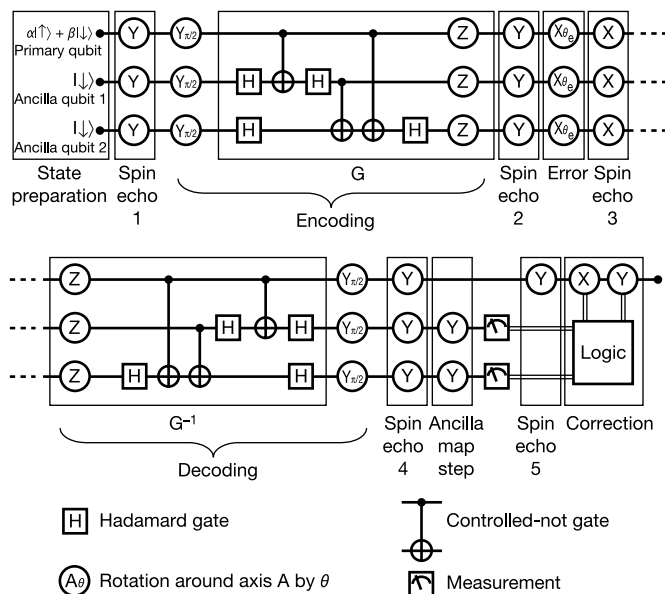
$\alpha|\uparrow\rangle + \beta|\downarrow\rangle$
Primary qubit
$|\downarrow\rangle$
Ancilla qubit 1
$|\downarrow\rangle$
Ancilla qubit 2

Y Y Y
$Y_{\pi/2}$ $Y_{\pi/2}$ $Y_{\pi/2}$
H H H H
Z Z Z
Y Y Y
$X_{\theta_e}$ $X_{\theta_e}$ $X_{\theta_e}$
X X X

State preparation
Spin echo 1
G
Encoding
Spin echo 2
Error
Spin echo 3

Z Z Z
H H H H
$Y_{\pi/2}$ $Y_{\pi/2}$ $Y_{\pi/2}$
Y Y Y
Y Y
Y
X Y
Logic

$G^{-1}$
Decoding
Spin echo 4
Ancilla map step
Spin echo 5
Correction

H Hadamard gate
Controlled-not gate
$A_\theta$ Rotation around axis A by $\theta$
Measurement